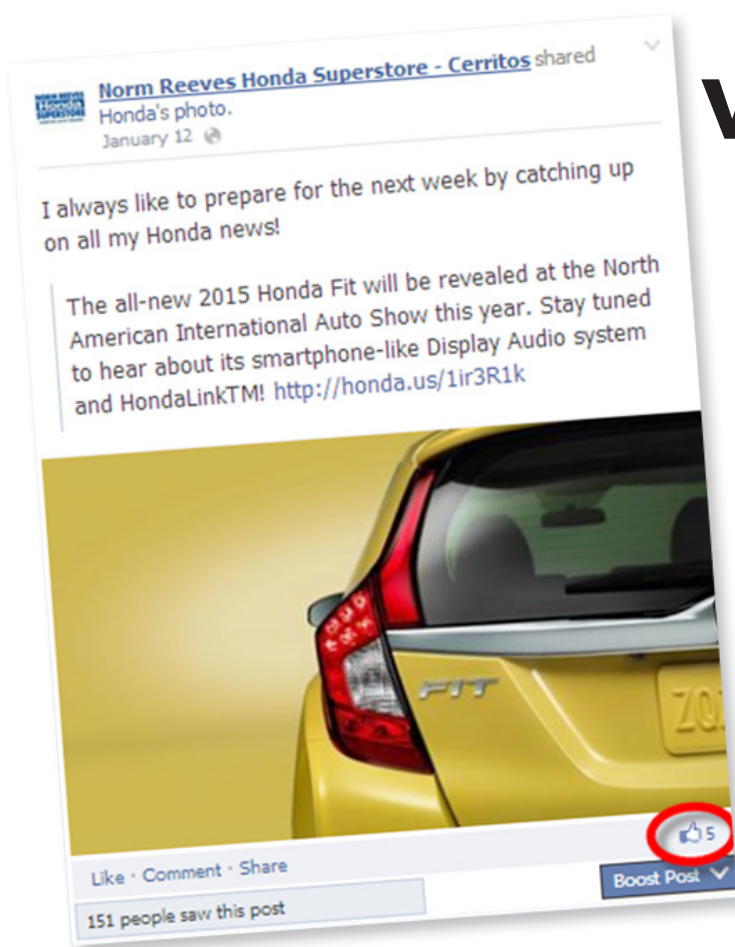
Norm Reeves Honda Superstore - Cerritos shared Honda's photo.
January 12

I always like to prepare for the next week by catching up on all my Honda news!

The all-new 2015 Honda Fit will be revealed at the North American International Auto Show this year. Stay tuned to hear about its smartphone-like Display Audio system and HondaLinkTM! http://honda.us/1ir3R1k

FIT

ZO

5

Like · Comment · Share

Boost Post

151 people saw this post

V